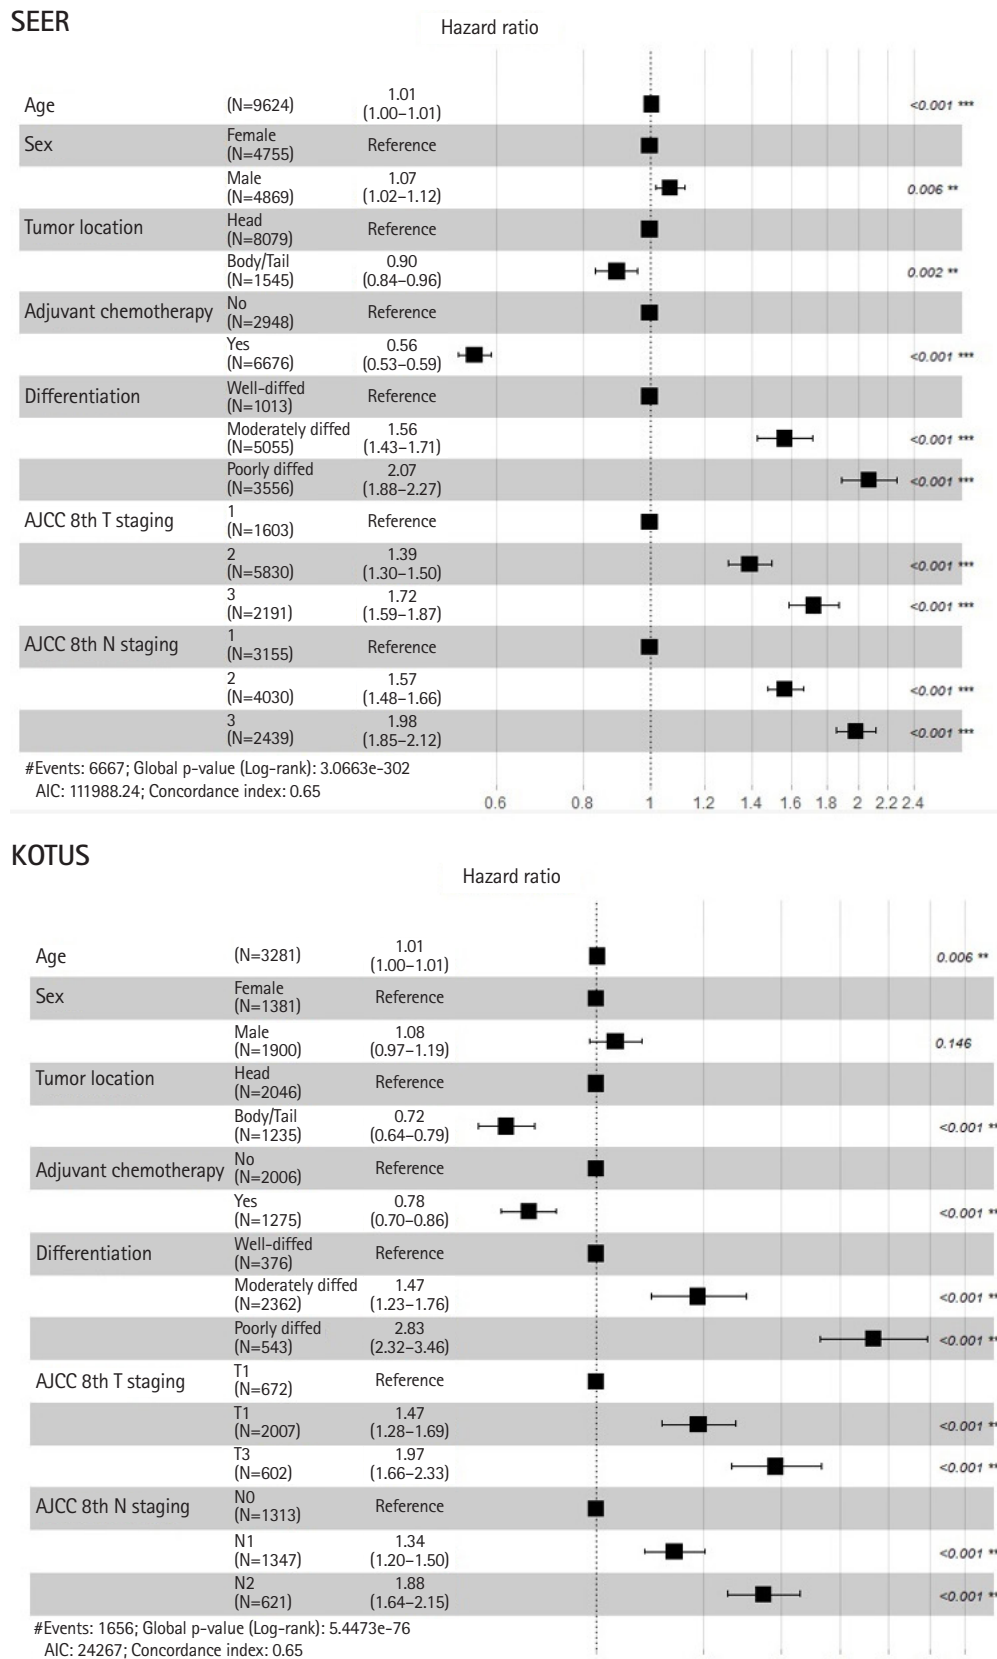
SEER

Hazard ratio

| | | | |
|---|---|---|---|
| Age | (N=9624) | 1.01 (1.00–1.01) | <0.001 *** |
| Sex | Female (N=4755) | Reference | |
| | Male (N=4869) | 1.07 (1.02–1.12) | 0.006 ** |
| Tumor location | Head (N=8079) | Reference | |
| | Body/Tail (N=1545) | 0.90 (0.84–0.96) | 0.002 ** |
| Adjuvant chemotherapy | No (N=2948) | Reference | |
| | Yes (N=6676) | 0.56 (0.53–0.59) | <0.001 *** |
| Differentiation | Well-diffed (N=1013) | Reference | |
| | Moderately diffed (N=5055) | 1.56 (1.43–1.71) | <0.001 *** |
| | Poorly diffed (N=3556) | 2.07 (1.88–2.27) | <0.001 *** |
| AJCC 8th T staging | 1 (N=1603) | Reference | |
| | 2 (N=5830) | 1.39 (1.30–1.50) | <0.001 *** |
| | 3 (N=2191) | 1.72 (1.59–1.87) | <0.001 *** |
| AJCC 8th N staging | 1 (N=3155) | Reference | |
| | 2 (N=4030) | 1.57 (1.48–1.66) | <0.001 *** |
| | 3 (N=2439) | 1.98 (1.85–2.12) | <0.001 *** |

#Events: 6667; Global p-value (Log-rank): 3.0663e-302
AIC: 111988.24; Concordance index: 0.65

0.6 0.8 1 1.2 1.4 1.6 1.8 2 2.2 2.4

KOTUS

Hazard ratio

| | | | |
|---|---|---|---|
| Age | (N=3281) | 1.01 (1.00–1.01) | 0.006 ** |
| Sex | Female (N=1381) | Reference | |
| | Male (N=1900) | 1.08 (0.97–1.19) | 0.146 |
| Tumor location | Head (N=2046) | Reference | |
| | Body/Tail (N=1235) | 0.72 (0.64–0.79) | <0.001 ** |
| Adjuvant chemotherapy | No (N=2006) | Reference | |
| | Yes (N=1275) | 0.78 (0.70–0.86) | <0.001 ** |
| Differentiation | Well-diffed (N=376) | Reference | |
| | Moderately diffed (N=2362) | 1.47 (1.23–1.76) | <0.001 ** |
| | Poorly diffed (N=543) | 2.83 (2.32–3.46) | <0.001 ** |
| AJCC 8th T staging | T1 (N=672) | Reference | |
| | T1 (N=2007) | 1.47 (1.28–1.69) | <0.001 ** |
| | T3 (N=602) | 1.97 (1.66–2.33) | <0.001 ** |
| AJCC 8th N staging | N0 (N=1313) | Reference | |
| | N1 (N=1347) | 1.34 (1.20–1.50) | <0.001 ** |
| | N2 (N=621) | 1.88 (1.64–2.15) | <0.001 ** |

#Events: 1656; Global p-value (Log-rank): 5.4473e-76
AIC: 24267; Concordance index: 0.65